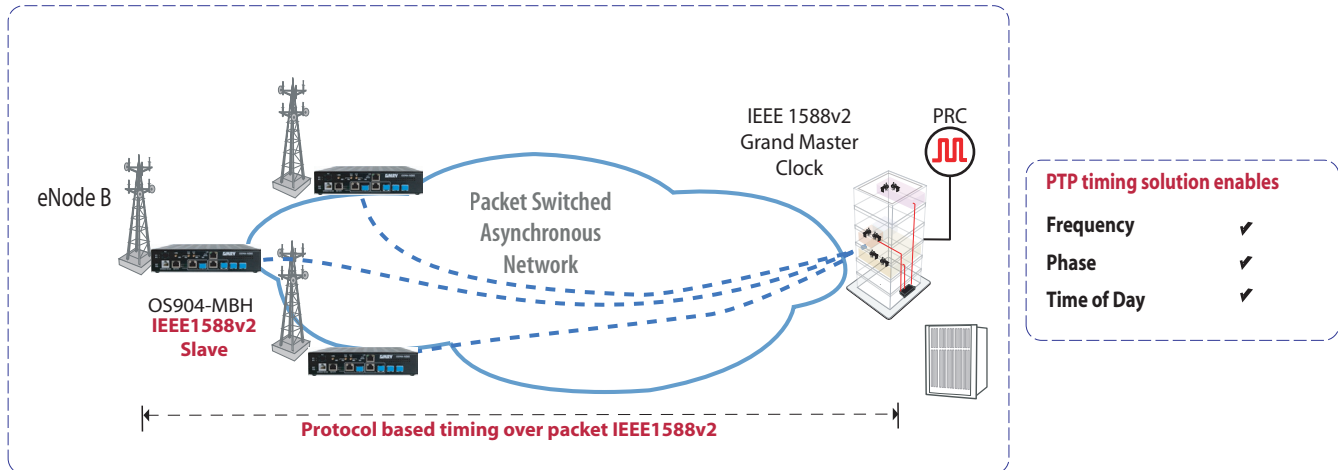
IEEE 1588v2
Grand Master
Clock

PRC

eNode B

Packet Switched
Asynchronous
Network

OS904-MBH
IEEE1588v2
Slave

Protocol based timing over packet IEEE1588v2

PTP timing solution enables

Frequency ✔

Phase ✔

Time of Day ✔